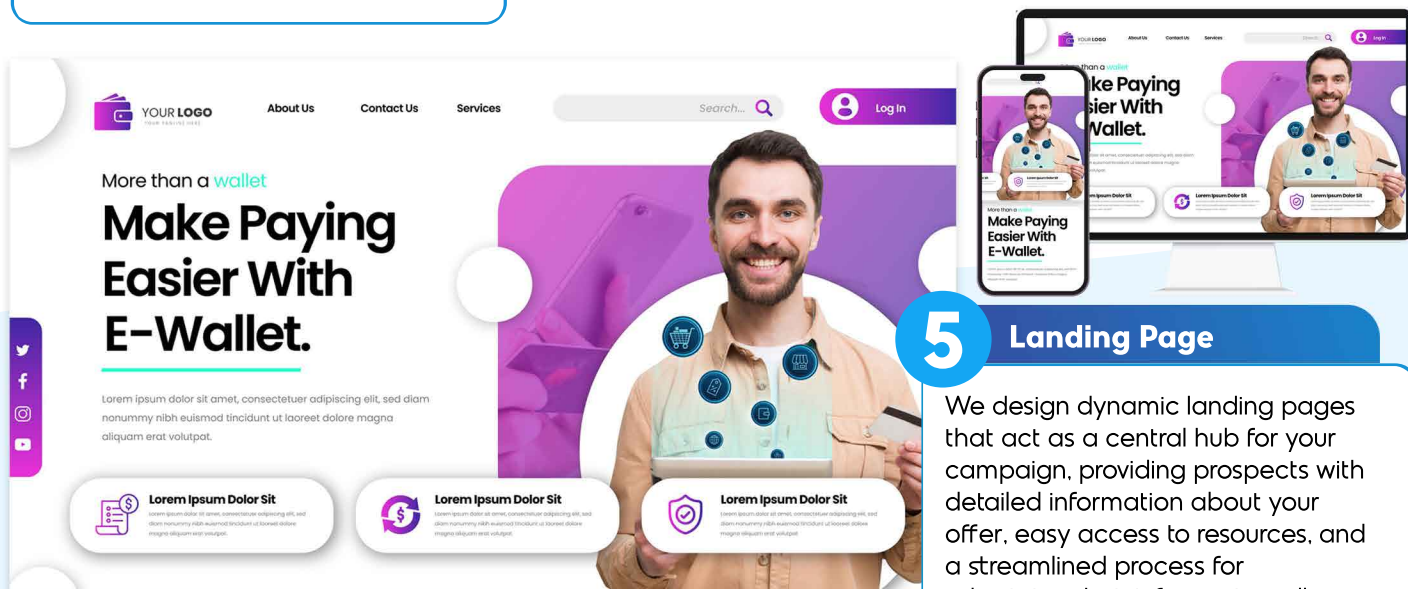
YOUR LOGO

YOUR TAGLINE HERE

About Us

Contact Us

Services

Search...

Log In

More than a wallet

Make Paying Easier With E-Wallet.

Lorem ipsum dolor sit amet, consectetuer adipiscing elit, sed diam nonummy nibh euismod tincidunt ut laoreet dolore magna aliquam erat volutpat.

Lorem Ipsum Dolor Sit

Lorem ipsum dolor sit amet, consectetuer adipiscing elit, sed diam nonummy nibh euismod tincidunt ut laoreet dolore magna aliquam erat volutpat.

Lorem Ipsum Dolor Sit

Lorem ipsum dolor sit amet, consectetuer adipiscing elit, sed diam nonummy nibh euismod tincidunt ut laoreet dolore magna aliquam erat volutpat.

Lorem Ipsum Dolor Sit

Lorem ipsum dolor sit amet, consectetuer adipiscing elit, sed diam nonummy nibh euismod tincidunt ut laoreet dolore magna aliquam erat volutpat.

YOUR LOGO

About Us

Contact Us

Services

Search

Log In

More than a wallet

Make Paying Easier With E-Wallet.

Lorem Ipsum Dolor Sit

Lorem Ipsum Dolor Sit

Lorem Ipsum Dolor Sit

More than a wallet

Make Paying Easier With E-Wallet.

Lorem Ipsum Dolor Sit

5

Landing Page

We design dynamic landing pages that act as a central hub for your campaign, providing prospects with detailed information about your offer, easy access to resources, and a streamlined process for